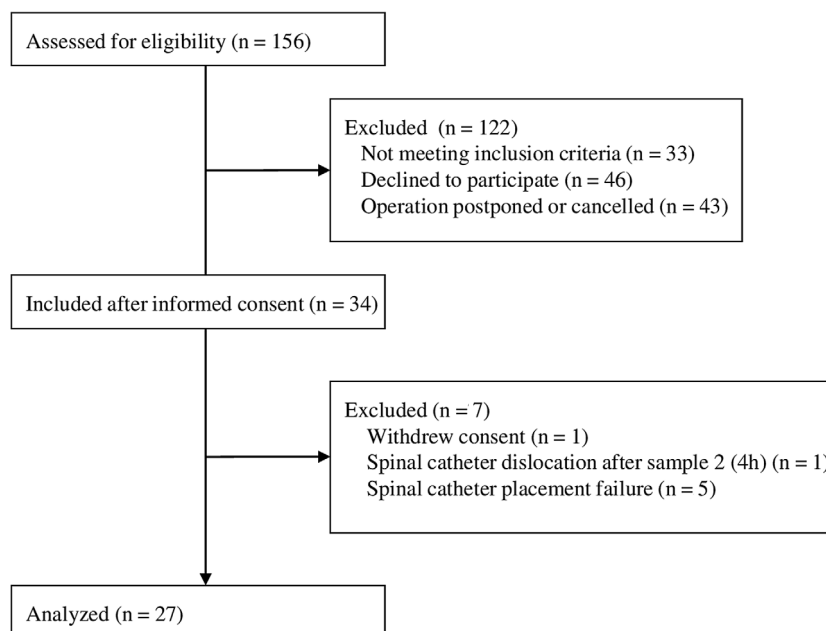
Assessed for eligibility (n = 156)

Excluded (n = 122)
Not meeting inclusion criteria (n = 33)
Declined to participate (n = 46)
Operation postponed or cancelled (n = 43)

Included after informed consent (n = 34)

Excluded (n = 7)
Withdrew consent (n = 1)
Spinal catheter dislocation after sample 2 (4h) (n = 1)
Spinal catheter placement failure (n = 5)

Analyzed (n = 27)